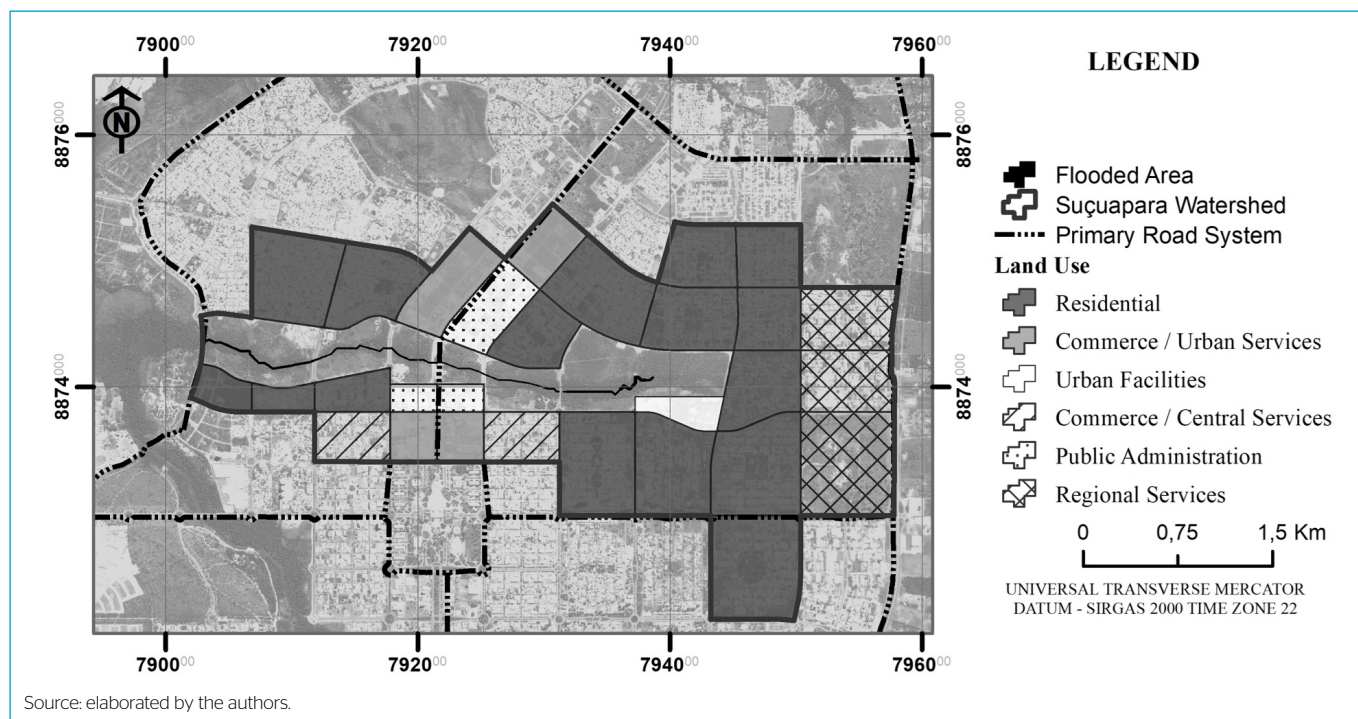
$7900^{00}$ $7920^{00}$ $7940^{00}$ $7960^{00}$

N

$8876^{000}$ $8874^{000}$

$8876^{000}$ $8874^{000}$

$7900^{00}$ $7920^{00}$ $7940^{00}$ $7960^{00}$

LEGEND

Flooded Area
Suçuapara Watershed
Primary Road System

Land Use

Residential
Commerce / Urban Services
Urban Facilities
Commerce / Central Services
Public Administration
Regional Services

0 0,75 1,5 Km

UNIVERSAL TRANSVERSE MERCATOR
DATUM - SIRGAS 2000 TIME ZONE 22

Source: elaborated by the authors.